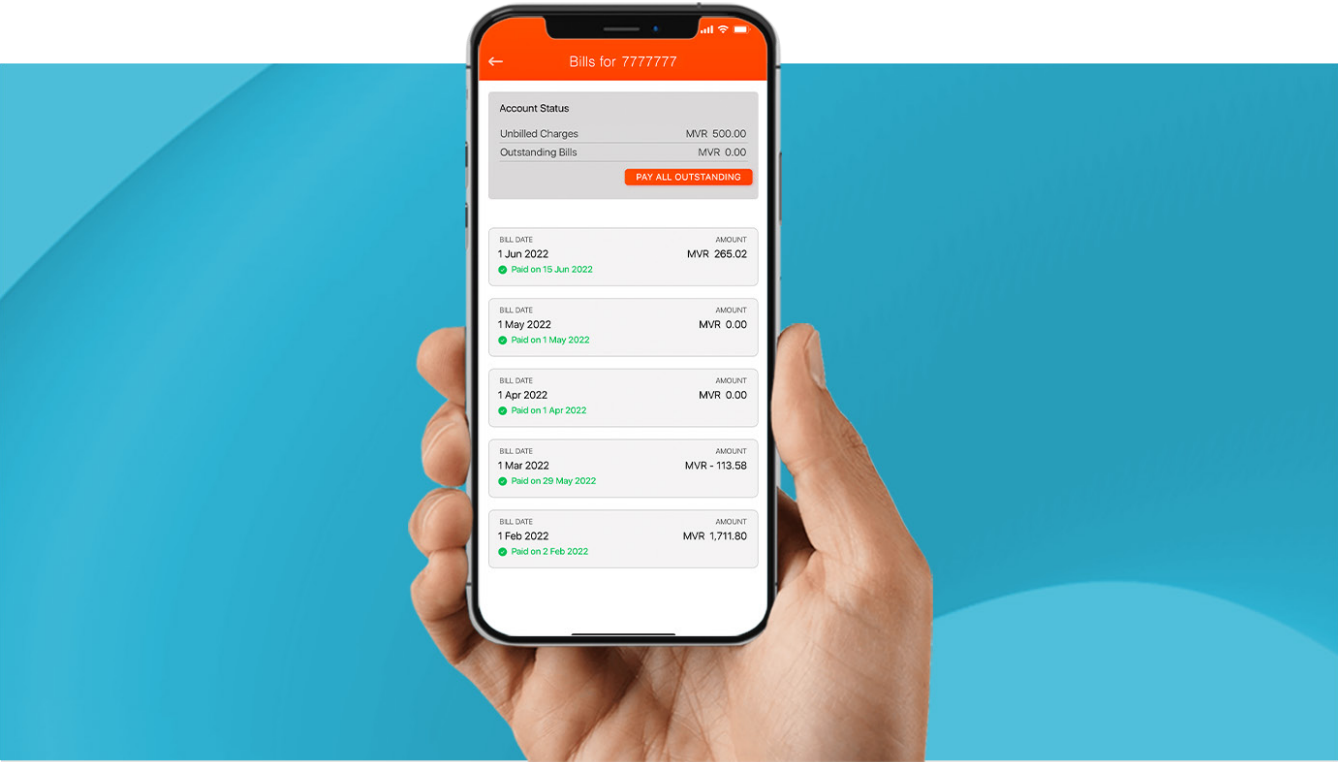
←

Bills for 7777777

Account Status

Unbilled Charges MVR 500.00

Outstanding Bills MVR 0.00

PAY ALL OUTSTANDING

BILL DATE
1 Jun 2022
Paid on 15 Jun 2022
AMOUNT
MVR 265.02

BILL DATE
1 May 2022
Paid on 1 May 2022
AMOUNT
MVR 0.00

BILL DATE
1 Apr 2022
Paid on 1 Apr 2022
AMOUNT
MVR 0.00

BILL DATE
1 Mar 2022
Paid on 29 May 2022
AMOUNT
MVR - 113.58

BILL DATE
1 Feb 2022
Paid on 2 Feb 2022
AMOUNT
MVR 1,711.80